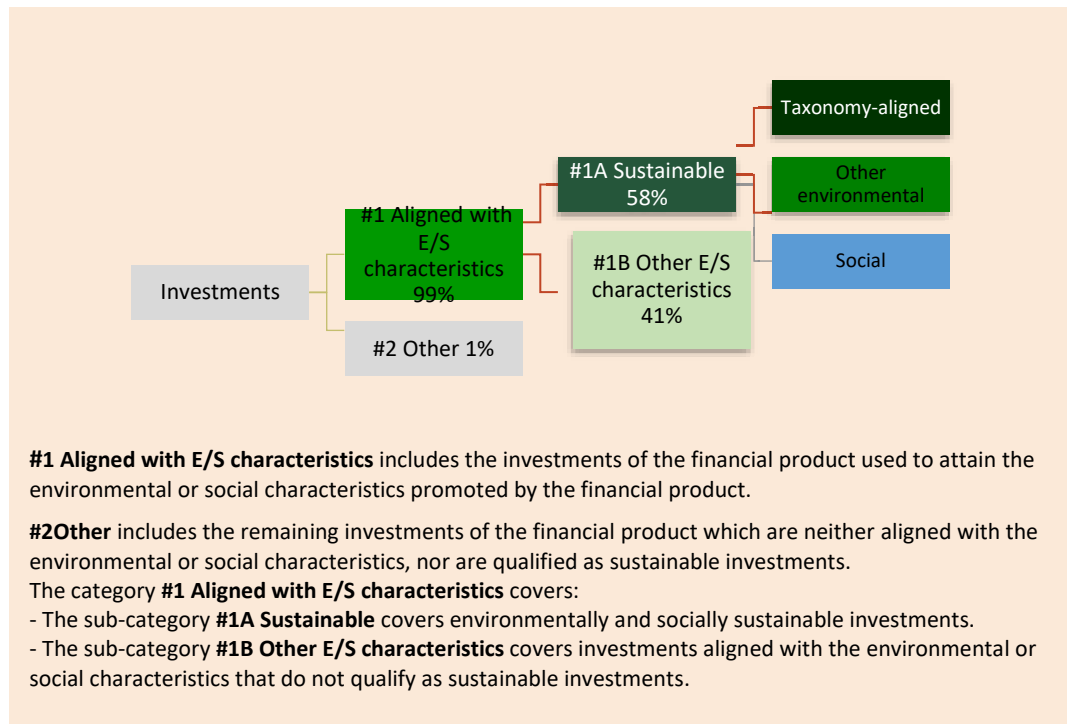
Taxonomy-aligned

#1A Sustainable 58%

Other environmental

#1 Aligned with E/S characteristics 99%

#1B Other E/S characteristics 41%

Social

Investments

#2 Other 1%

**#1 Aligned with E/S characteristics** includes the investments of the financial product used to attain the environmental or social characteristics promoted by the financial product.

**#2Other** includes the remaining investments of the financial product which are neither aligned with the environmental or social characteristics, nor are qualified as sustainable investments.
The category **#1 Aligned with E/S characteristics** covers:
- The sub-category **#1A Sustainable** covers environmentally and socially sustainable investments.
- The sub-category **#1B Other E/S characteristics** covers investments aligned with the environmental or social characteristics that do not qualify as sustainable investments.